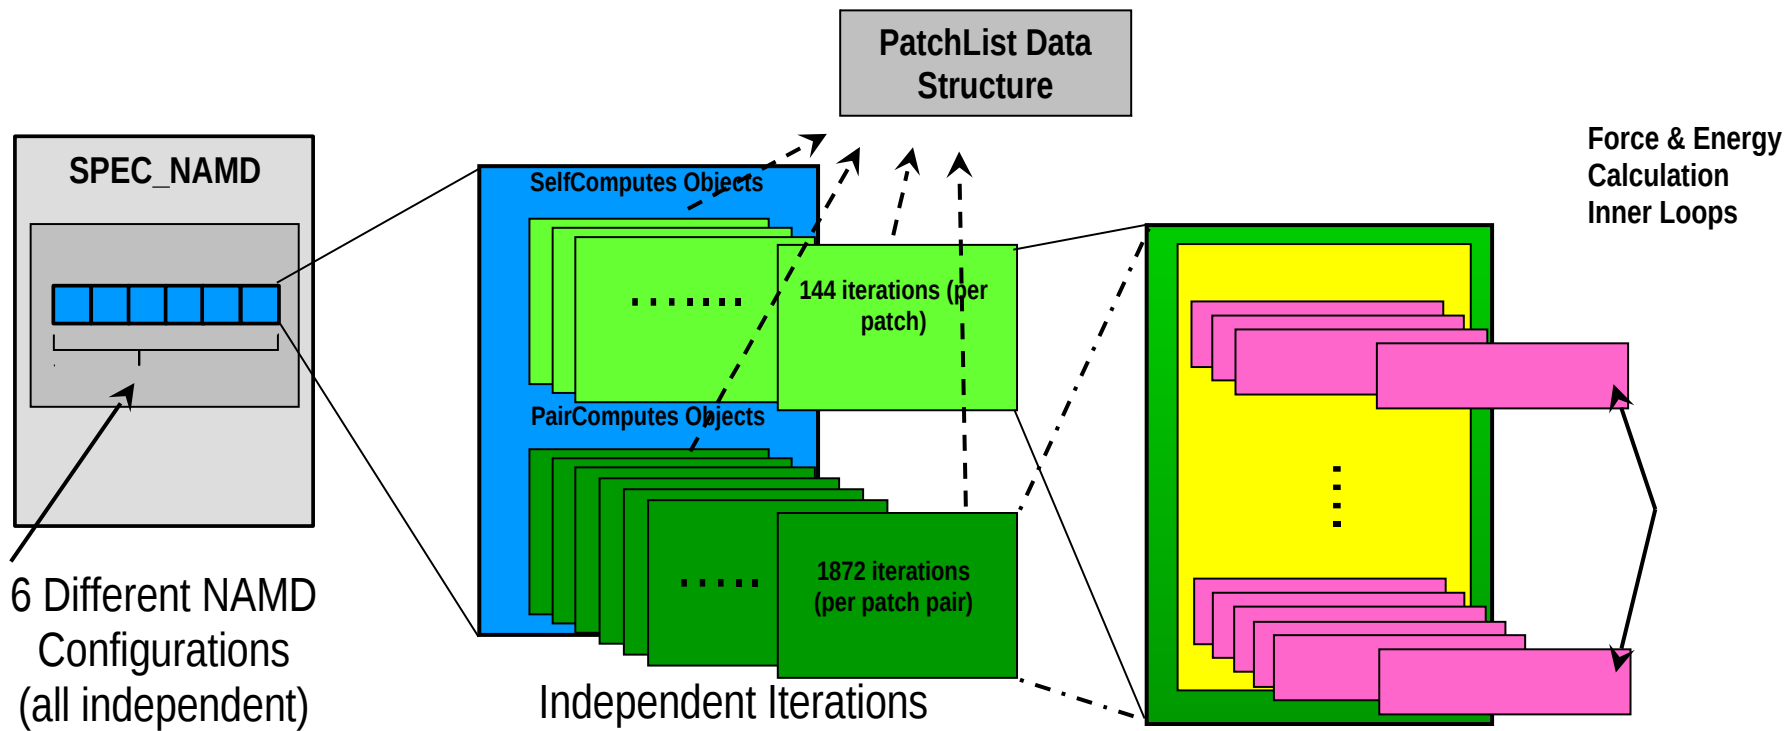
PatchList Data Structure

SPEC_NAMD

6 Different NAMD Configurations (all independent)

SelfComputes Objects

144 iterations (per patch)

PairComputes Objects

1872 iterations (per patch pair)

Independent Iterations

Force & Energy Calculation Inner Loops